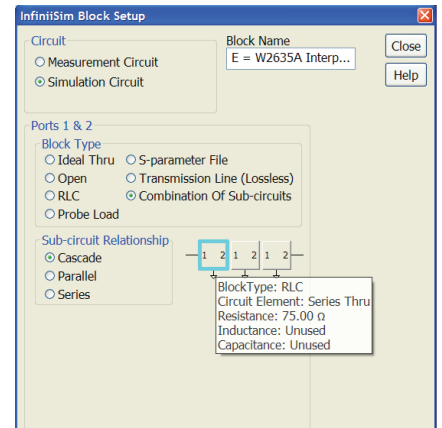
InfiniiSim Block Setup

Circuit
Measurement Circuit
Simulation Circuit

Block Name
E = W2635A Interp...

Close
Help

Ports 1 & 2
Block Type
Ideal Thru
Open
RLC
Probe Load
S-parameter File
Transmission Line (Lossless)
Combination Of Sub-circuits

Sub-circuit Relationship
Cascade
Parallel
Series

1 2 1 2 1 2

BlockType: RLC
Circuit Element: Series Thru
Resistance: 75.00 Ω
Inductance: Unused
Capacitance: Unused